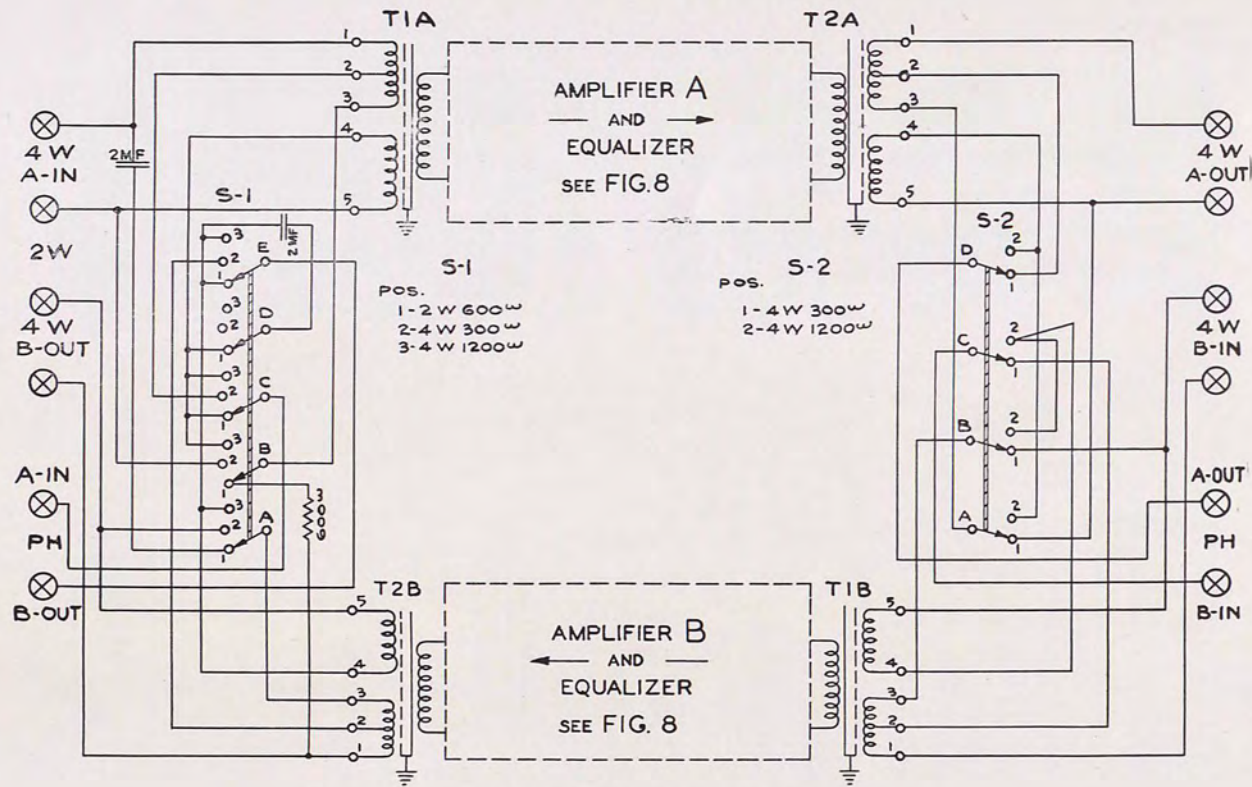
T1A

T2A

AMPLIFIER A
AND
EQUALIZER
SEE FIG.8

4 W
A-IN

2MF

4 W
A-OUT

S-1

2W

2MF

S-2

S-1
POS.
1-2 W 600ω
2-4 W 300ω
3-4 W 1200ω

S-2
POS.
1-4 W 300ω
2-4 W 1200ω

4 W
B-OUT

4 W
B-IN

A-IN
PH
B-OUT

A-OUT
PH
B-IN

300

T2B

T1B

AMPLIFIER B
AND
EQUALIZER
SEE FIG. 8